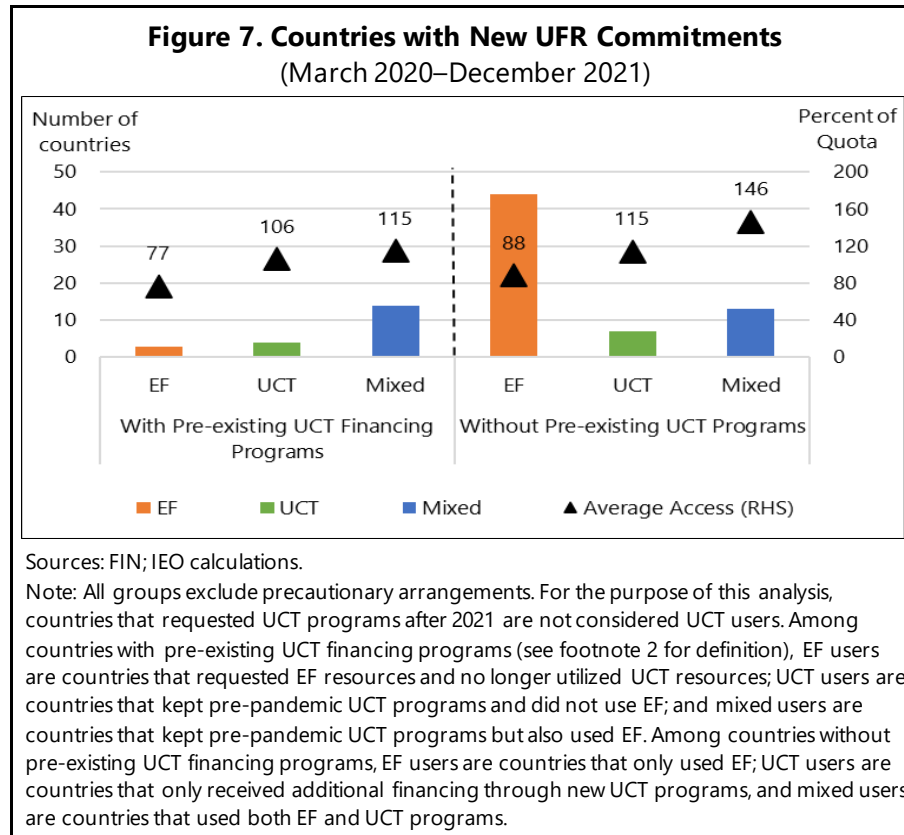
Figure 7. Countries with New UFR Commitments
(March 2020–December 2021)

Number of countries

Percent of Quota

50
40
30
20
10
0

200
160
120
80
40
0

77
106
115
88
115
146

EF
UCT
Mixed
EF
UCT
Mixed

With Pre-existing UCT Financing Programs

Without Pre-existing UCT Programs

EF
UCT
Mixed
Average Access (RHS)

Sources: FIN; IEO calculations.

Note: All groups exclude precautionary arrangements. For the purpose of this analysis, countries that requested UCT programs after 2021 are not considered UCT users. Among countries with pre-existing UCT financing programs (see footnote 2 for definition), EF users are countries that requested EF resources and no longer utilized UCT resources; UCT users are countries that kept pre-pandemic UCT programs and did not use EF; and mixed users are countries that kept pre-pandemic UCT programs but also used EF. Among countries without pre-existing UCT financing programs, EF users are countries that only used EF; UCT users are countries that only received additional financing through new UCT programs, and mixed users are countries that used both EF and UCT programs.